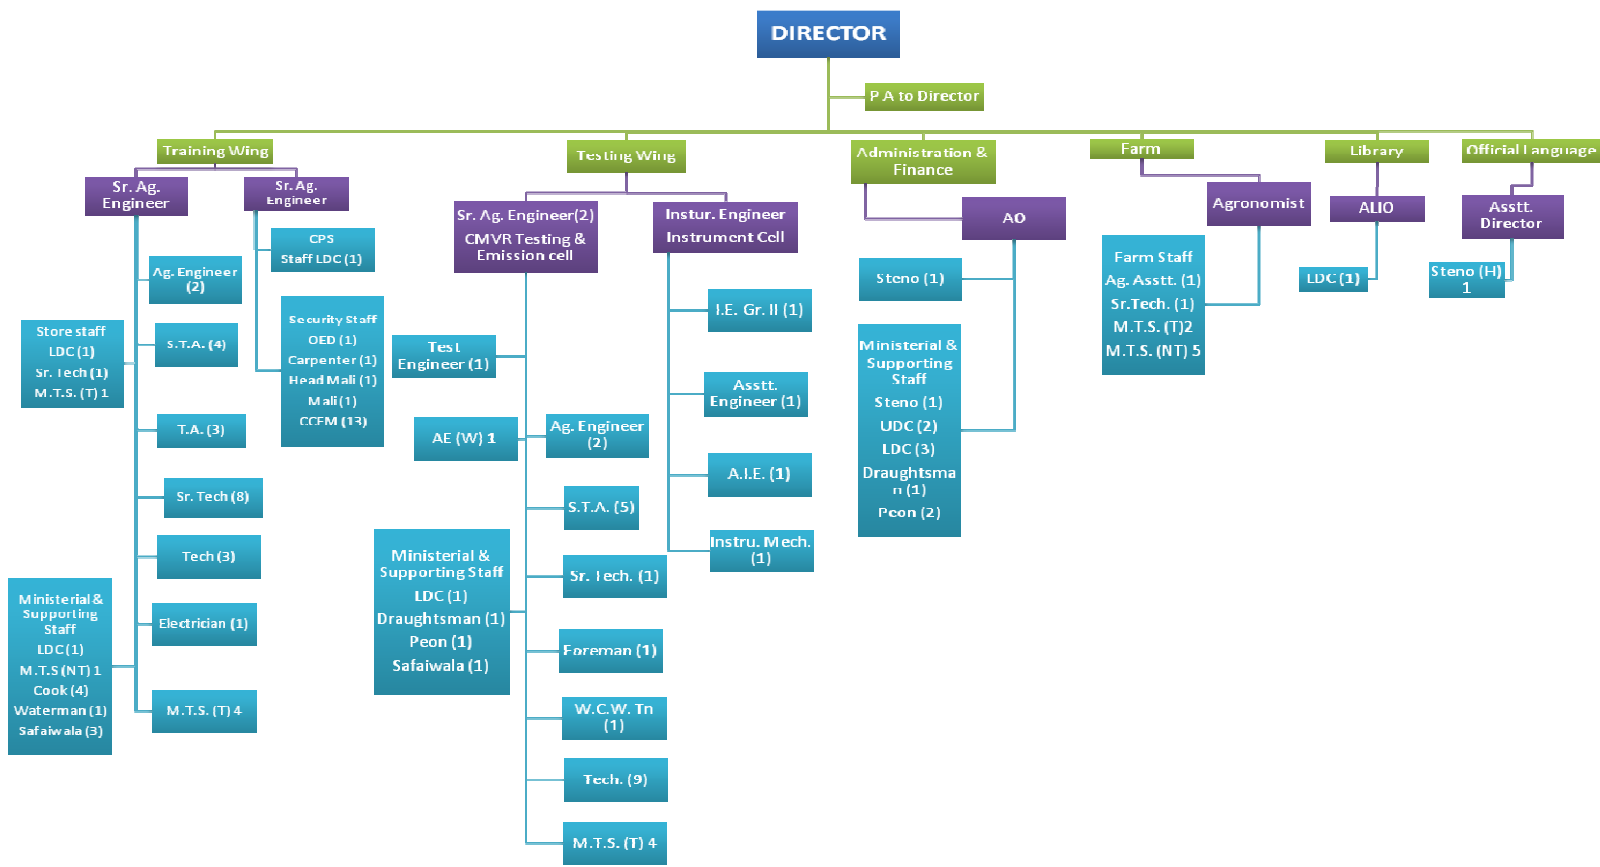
DIRECTOR

P A to Director

Training Wing

Sr. Ag. Engineer

Sr. Ag. Engineer

CPS
Staff LDC (1)

Ag. Engineer (2)

Store staff
LDC (1)
Sr. Tech (1)
M.T.S. (T) 1

S.T.A. (4)

Security Staff
OED (1)
Carpenter (1)
Head Mali (1)
Mali (1)
CCEM (13)

T.A. (3)

Sr. Tech (8)

Tech (3)

Ministerial & Supporting Staff
LDC (1)
M.T.S (NT) 1
Cook (4)
Waterman (1)
Safaiwala (3)

Electrician (1)

M.T.S. (T) 4

Testing Wing

Sr. Ag. Engineer(2)
CMVR Testing & Emission cell

Instur. Engineer
Instrument Cell

Test Engineer (1)

I.E. Gr. II (1)

AE (W) 1

Ag. Engineer (2)

Asstt. Engineer (1)

S.T.A. (5)

A.I.E. (1)

Ministerial & Supporting Staff
LDC (1)
Draughtsman (1)
Peon (1)
Safaiwala (1)

Sr. Tech. (1)

Instru. Mech. (1)

Foreman (1)

W.C.W. Tn (1)

Tech. (9)

M.T.S. (T) 4

Administration & Finance

AO

Steno (1)

Ministerial & Supporting Staff
Steno (1)
UDC (2)
LDC (3)
Draughtsman (1)
Peon (2)

Farm

Agronomist

Farm Staff
Ag. Asstt. (1)
Sr.Tech. (1)
M.T.S. (T)2
M.T.S. (NT) 5

Library

ALIO

LDC (1)

Official Language

Asstt. Director

Steno (H) 1